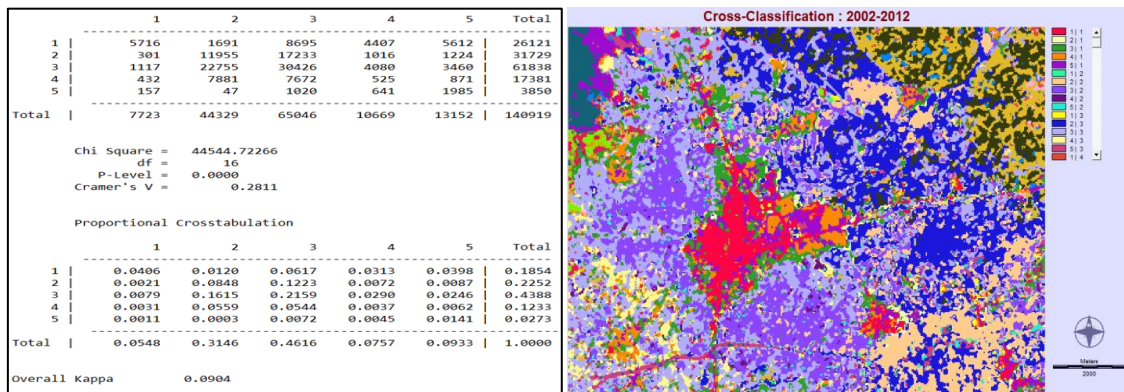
| | 1 | 2 | 3 | 4 | 5 | Total |
|---|---|---|---|---|---|---|
| 1 | 5716 | 1691 | 8695 | 4407 | 5612 | 26121 |
| 2 | 301 | 11955 | 17233 | 1016 | 1224 | 31729 |
| 3 | 1117 | 22755 | 30426 | 4080 | 3460 | 61838 |
| 4 | 432 | 7881 | 7672 | 525 | 871 | 17381 |
| 5 | 157 | 47 | 1020 | 641 | 1985 | 3850 |
| Total | 7723 | 44329 | 65046 | 10669 | 13152 | 140919 |

Chi Square = 44544.72266
df = 16
P-Level = 0.0000
Cramer's V = 0.2811

Proportional Crosstabulation

| | 1 | 2 | 3 | 4 | 5 | Total |
|---|---|---|---|---|---|---|
| 1 | 0.0406 | 0.0120 | 0.0617 | 0.0313 | 0.0398 | 0.1854 |
| 2 | 0.0021 | 0.0848 | 0.1223 | 0.0072 | 0.0087 | 0.2252 |
| 3 | 0.0079 | 0.1615 | 0.2159 | 0.0290 | 0.0246 | 0.4388 |
| 4 | 0.0031 | 0.0559 | 0.0544 | 0.0037 | 0.0062 | 0.1233 |
| 5 | 0.0011 | 0.0003 | 0.0072 | 0.0045 | 0.0141 | 0.0273 |
| Total | 0.0548 | 0.3146 | 0.4616 | 0.0757 | 0.0933 | 1.0000 |

Overall Kappa 0.0904

Cross-Classification : 2002-2012

1 | 1
2 | 1
3 | 1
4 | 1
5 | 1
1 | 2
2 | 2
3 | 2
4 | 2
5 | 2
1 | 3
2 | 3
3 | 3
4 | 3
5 | 3
1 | 4

Meters
2000